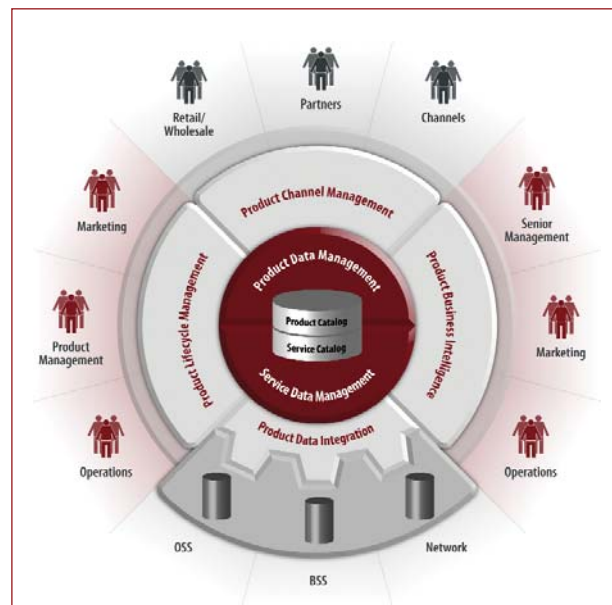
Retail/
Wholesale

Partners

Channels

Marketing

Senior
Management

Product
Management

Marketing

Operations

Operations

Product Channel Management

Product Lifecycle Management

Product Business Intelligence

Product Data Management

Product Catalog

Service Catalog

Service Data Management

Product Data Integration

OSS

BSS

Network